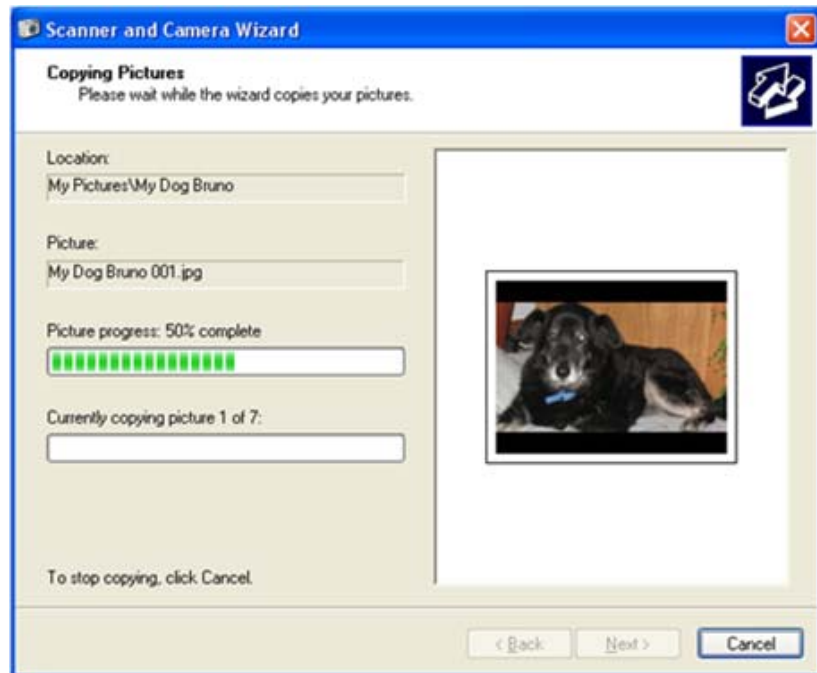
Scanner and Camera Wizard

Copying Pictures
Please wait while the wizard copies your pictures.

Location:
My Pictures\My Dog Bruno

Picture:
My Dog Bruno 001.jpg

Picture progress: 50% complete

Currently copying picture 1 of 7:

To stop copying, click Cancel.

< Back
Next >
Cancel